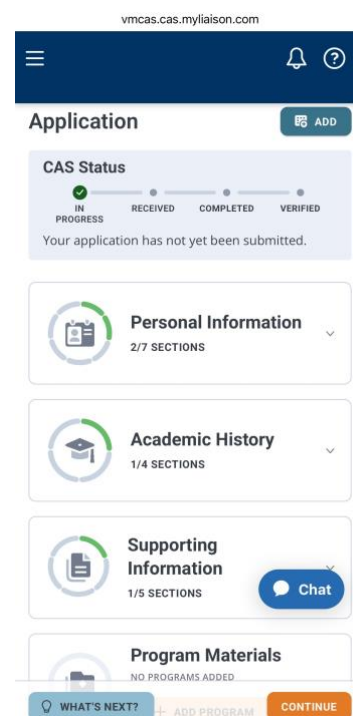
vmcas.cas.myliaison.com

Application

ADD

CAS Status

IN PROGRESS

RECEIVED

COMPLETED

VERIFIED

Your application has not yet been submitted.

Personal Information
2/7 SECTIONS

Academic History
1/4 SECTIONS

Supporting Information
1/5 SECTIONS

Chat

Program Materials
NO PROGRAMS ADDED

WHAT'S NEXT?

+ ADD PROGRAM

CONTINUE